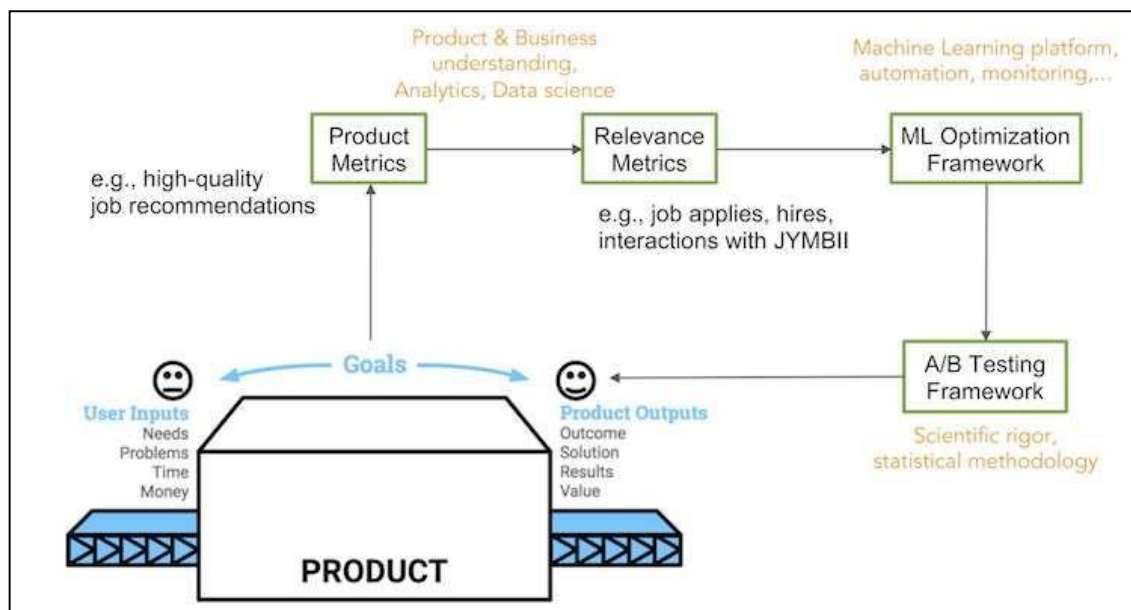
Product & Business understanding, Analytics, Data science

Machine Learning platform, automation, monitoring,...

Product Metrics

Relevance Metrics

ML Optimization Framework

e.g., high-quality job recommendations

e.g., job applies, hires, interactions with JYMBII

Goals

A/B Testing Framework

User Inputs
Needs
Problems
Time
Money

Product Outputs
Outcome
Solution
Results
Value

Scientific rigor, statistical methodology

PRODUCT